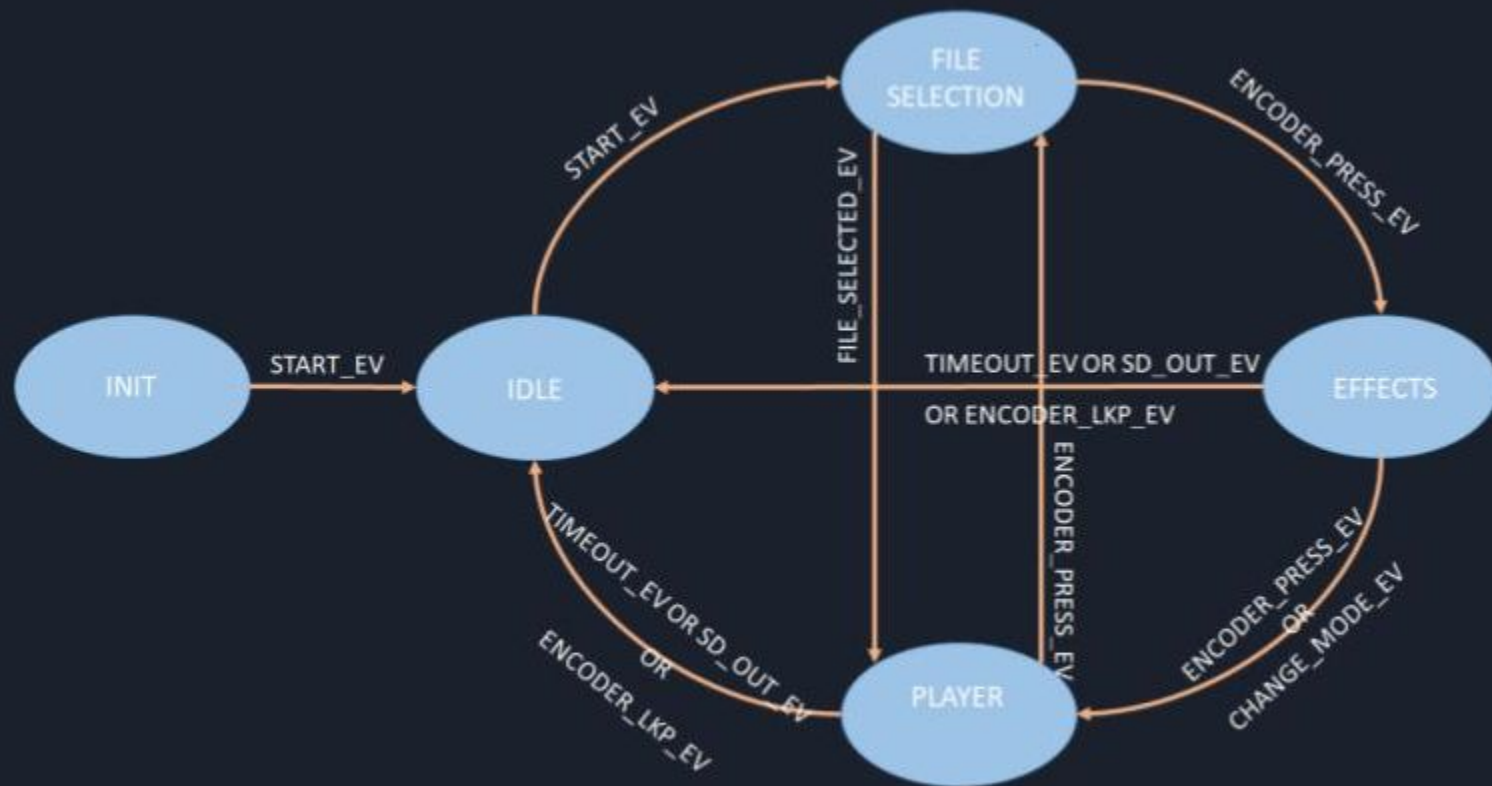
FILE SELECTION

START_EV

ENCODER_PRESS_EV

FILE_SELECTED_EV

INIT

START_EV

IDLE

TIMEOUT_EV OR SD_OUT_EV

OR ENCODER_LKP_EV

EFFECTS

ENCODER_PRESS_EV

TIMEOUT_EV OR SD_OUT_EV

OR

ENCODER_LKP_EV

ENCODER_PRESS_EV

OR

CHANGE_MODE_EV

PLAYER